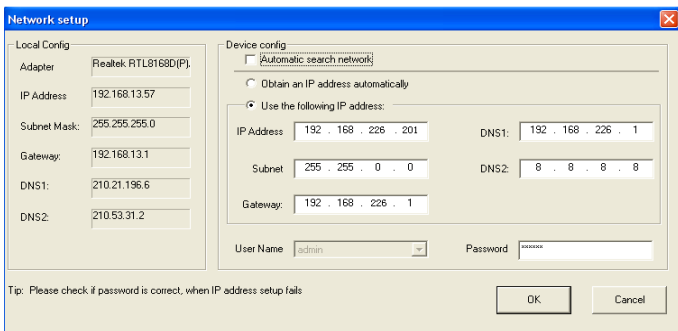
Network setup

Local Config

Adapter Realtek RTL8168D(P).

IP Address 192.168.13.57

Subnet Mask: 255.255.255.0

Gateway: 192.168.13.1

DNS1: 210.21.196.6

DNS2: 210.53.31.2

Device config

Automatic search network

Obtain an IP address automatically

Use the following IP address:

IP Address 192 . 168 . 226 . 201

DNS1: 192 . 168 . 226 . 1

Subnet 255 . 255 . 0 . 0

DNS2: 8 . 8 . 8 . 8

Gateway: 192 . 168 . 226 . 1

User Name admin

Password ******

Tip: Please check if password is correct, when IP address setup fails

OK

Cancel